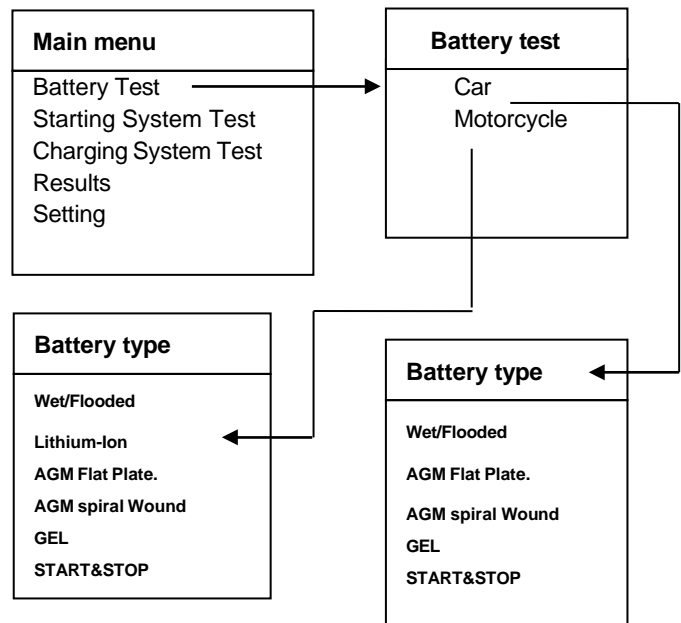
Main menu

Battery Test
Starting System Test
Charging System Test
Results
Setting

Battery test

Car
Motorcycle

Battery type

Wet/Flooded
Lithium-Ion
AGM Flat Plate.
AGM spiral Wound
GEL
START&STOP

Battery type

Wet/Flooded
AGM Flat Plate.
AGM spiral Wound
GEL
START&STOP